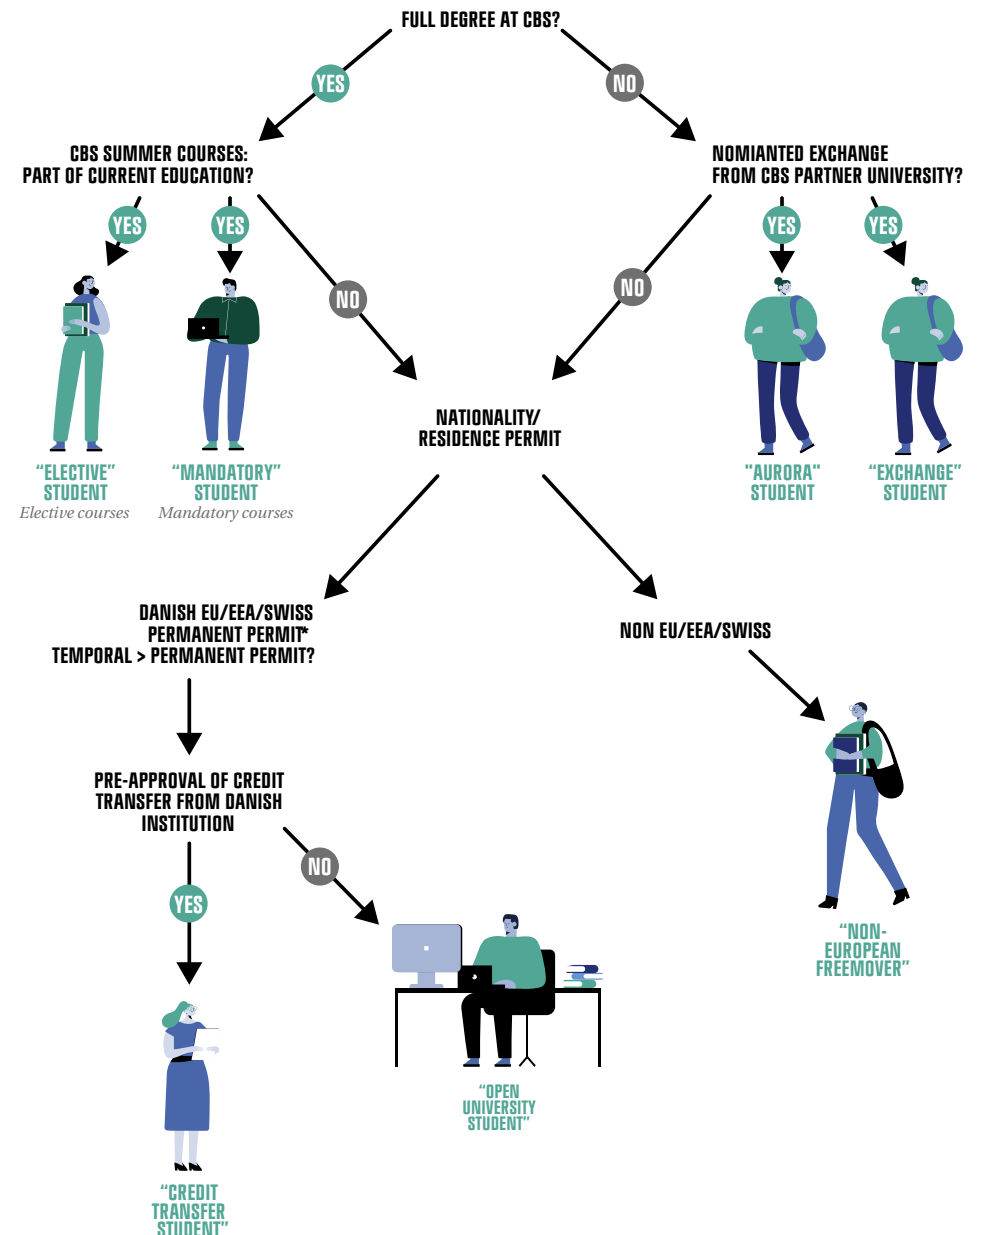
FULL DEGREE AT CBS?

YES

NO

CBS SUMMER COURSES: PART OF CURRENT EDUCATION?

NOMIANTED EXCHANGE FROM CBS PARTNER UNIVERSITY?

YES

YES

NO

NO

YES

YES

"ELECTIVE" STUDENT
Elective courses

"MANDATORY" STUDENT
Mandatory courses

NATIONALITY/ RESIDENCE PERMIT

"AURORA" STUDENT

"EXCHANGE" STUDENT

DANISH EU/EEA/SWISS PERMANENT PERMIT* TEMPORAL > PERMANENT PERMIT?

NON EU/EEA/SWISS

PRE-APPROVAL OF CREDIT TRANSFER FROM DANISH INSTITUTION

NO

YES

"NON-EUROPEAN FREEMOVER"

"OPEN UNIVERSITY STUDENT"

"CREDIT TRANSFER STUDENT"